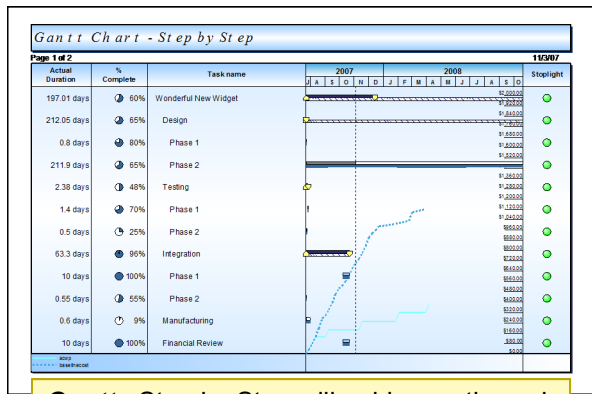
Gantt Chart - Step by Step

Page 1 of 2

11/3/07

| Actual Duration | % Complete | Task name | 2007 J A S O N D | 2008 J F M A M J J A S O | Stoplight |
|---|---|---|---|---|---|
| 197.01 days | 60% | Wonderful New Widget | | $2,000.00 $1,920.00 | |
| 212.05 days | 65% | Design | | $1,840.00 $1,760.00 | |
| 0.8 days | 80% | Phase 1 | | $1,680.00 $1,600.00 | |
| 211.9 days | 65% | Phase 2 | | $1,520.00 $1,440.00 | |
| 2.38 days | 48% | Testing | | $1,360.00 $1,280.00 $1,200.00 | |
| 1.4 days | 70% | Phase 1 | | $1,120.00 $1,040.00 | |
| 0.5 days | 25% | Phase 2 | | $960.00 $880.00 | |
| 63.3 days | 96% | Integration | | $800.00 $720.00 | |
| 10 days | 100% | Phase 1 | | $640.00 $560.00 | |
| 0.55 days | 55% | Phase 2 | | $480.00 $400.00 | |
| 0.6 days | 9% | Manufacturing | | $320.00 $240.00 | |
| 10 days | 100% | Financial Review | | $160.00 $80.00 $0.00 | |

acwp
baselinecost

Gantt Chart - Step by Step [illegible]